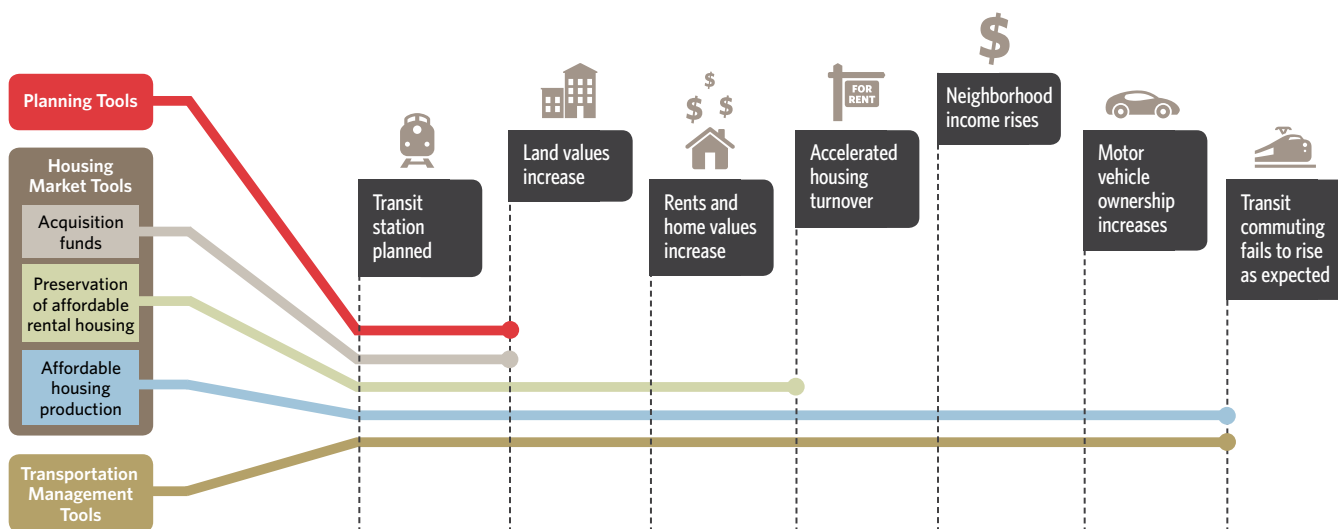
Planning Tools

Housing Market Tools

Acquisition funds

Preservation of affordable rental housing

Affordable housing production

Transportation Management Tools

Transit station planned

Land values increase

$ $ $

Rents and home values increase

FOR RENT

Accelerated housing turnover

$

Neighborhood income rises

Motor vehicle ownership increases

Transit commuting fails to rise as expected